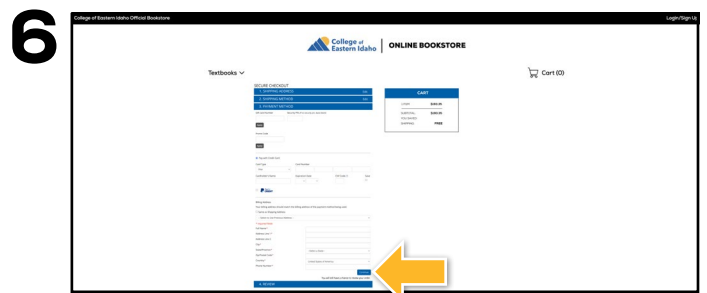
6

College of Eastern Idaho Official Bookstore

Login/Sign Up

College of Eastern Idaho | ONLINE BOOKSTORE

Textbooks

Cart (0)

SECURE CHECKOUT

1. SHIPPING ADDRESS

2. SHIPPING METHOD

3. PAYMENT METHOD

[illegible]

CART

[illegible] $265.95

SHIPPING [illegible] $265.95

SHIPPING FREE

PayPal

Billing Address

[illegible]

4. REVIEW